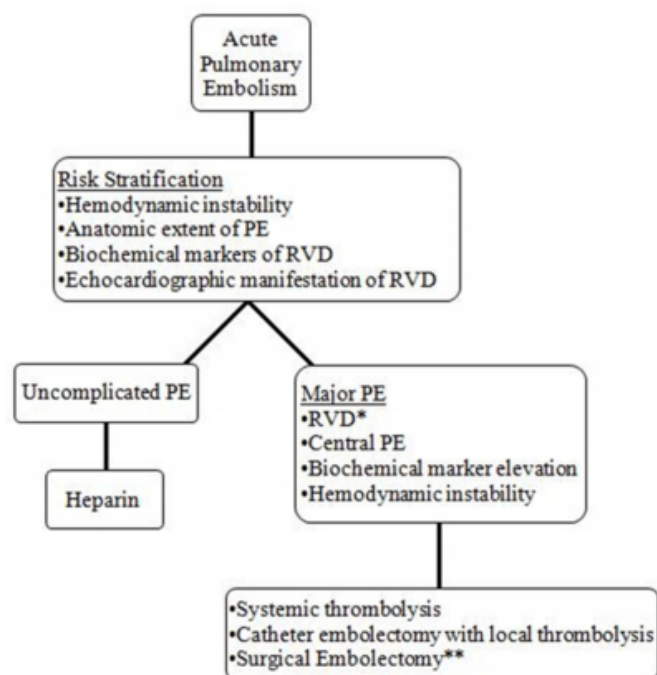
Acute Pulmonary Embolism

Risk Stratification
•Hemodynamic instability
•Anatomic extent of PE
•Biochemical markers of RVD
•Echocardiographic manifestation of RVD

Uncomplicated PE

Heparin

Major PE
•RVD*
•Central PE
•Biochemical marker elevation
•Hemodynamic instability

•Systemic thrombolysis
•Catheter embolectomy with local thrombolysis
•Surgical Embolectomy**